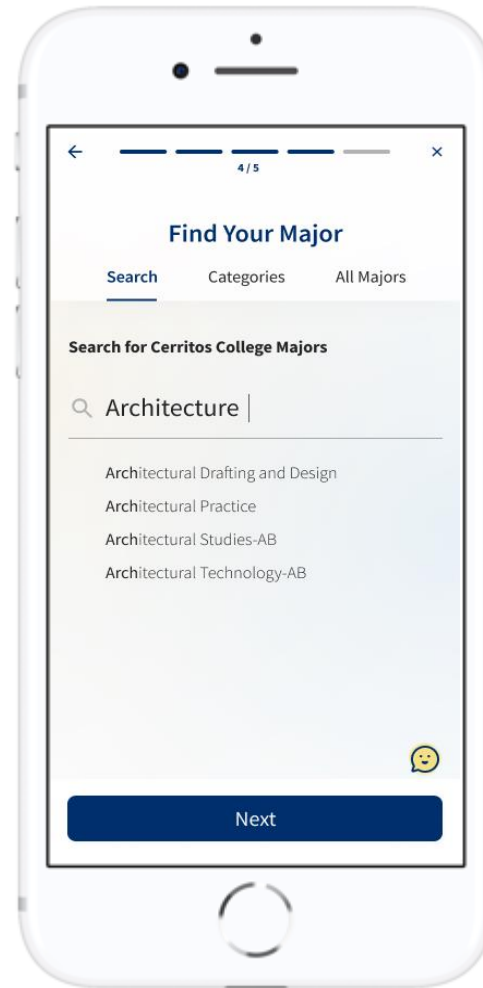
←
4 / 5
×

Find Your Major

Search
Categories
All Majors

Search for Cerritos College Majors

Architecture

Architectural Drafting and Design
Architectural Practice
Architectural Studies-AB
Architectural Technology-AB

Next